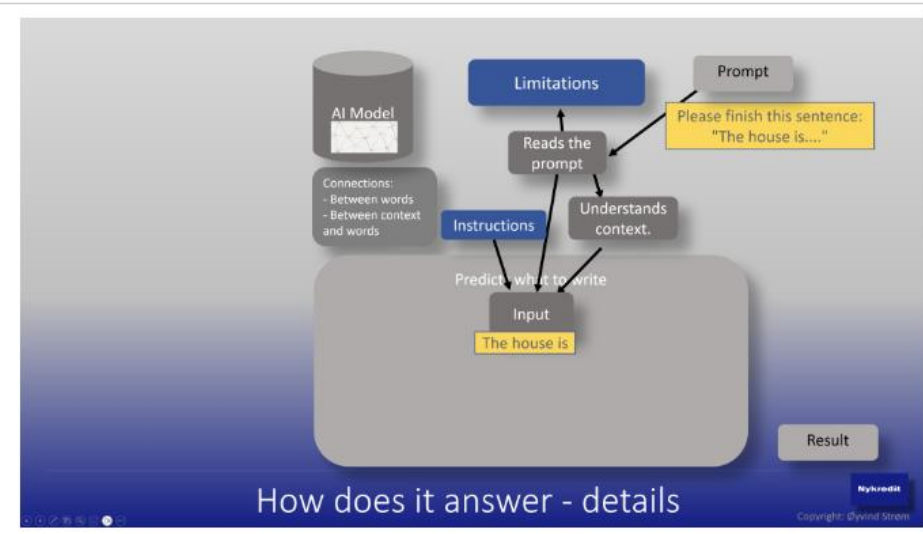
AI Model

Connections:
- Between words
- Between context and words

Limitations

Reads the prompt

Prompt

Please finish this sentence:
"The house is...."

Instructions

Understands context.

Predicts what to write

Input

The house is

Result

How does it answer - details

Nykredit

Copyright: Øyvind Strøm